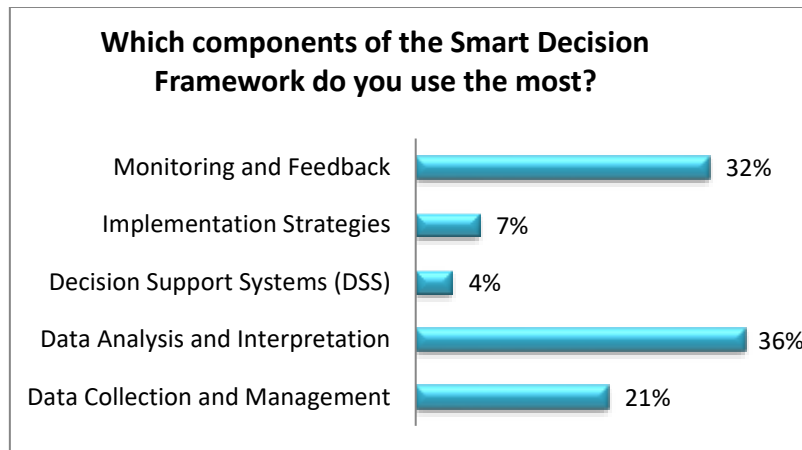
Which components of the Smart Decision Framework do you use the most?

Monitoring and Feedback 32%
Implementation Strategies 7%
Decision Support Systems (DSS) 4%
Data Analysis and Interpretation 36%
Data Collection and Management 21%